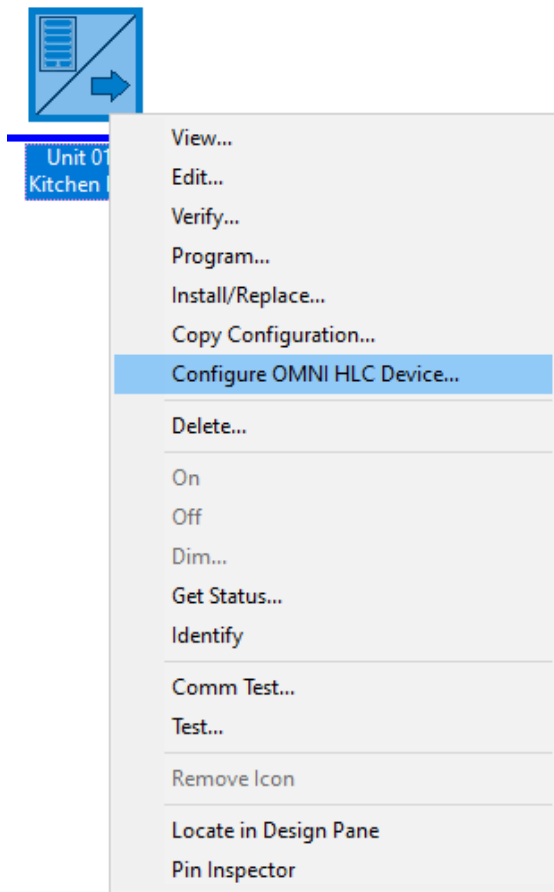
Unit 01
Kitchen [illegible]

View...
Edit...
Verify...
Program...
Install/Replace...
Copy Configuration...
Configure OMNI HLC Device...

Delete...

On
Off
Dim...
Get Status...
Identify

Comm Test...
Test...

Remove Icon

Locate in Design Pane
Pin Inspector